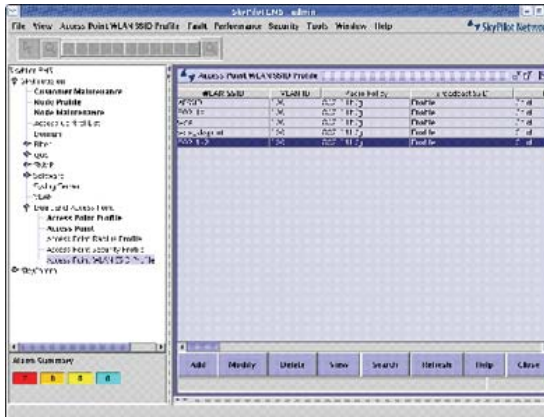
SkyPilot EMS - admin

File View Access Point WLAN SSID Profile Fault Performance Security Tools Window Help

SkyPilot Networks

SkyPilot EMS
Provisioning
Customer Maintenance
Node Profile
Node Maintenance
Access Control List
Domain
Filter
QoS
VLAN
Software
Config Restore
Radio
Overland Access Point
Access Point Profile
Access Point
Access Point Radio Profile
Access Point Security Profile
Access Point WLAN SSID Profile
Monitoring

Access Point WLAN SSID Profile

| WLAN SSID | VLAN ID | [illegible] | Broadcast SSID | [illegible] |
|---|---|---|---|---|
| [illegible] | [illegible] | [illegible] | Enable | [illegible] |
| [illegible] | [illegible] | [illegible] | Enable | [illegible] |
| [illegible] | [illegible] | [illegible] | Enable | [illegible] |
| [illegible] | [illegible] | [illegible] | Enable | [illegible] |
| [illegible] | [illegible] | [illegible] | Enable | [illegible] |

Alarm Summary

7 0 0 0

Add Modify Delete View Search Refresh Help Close